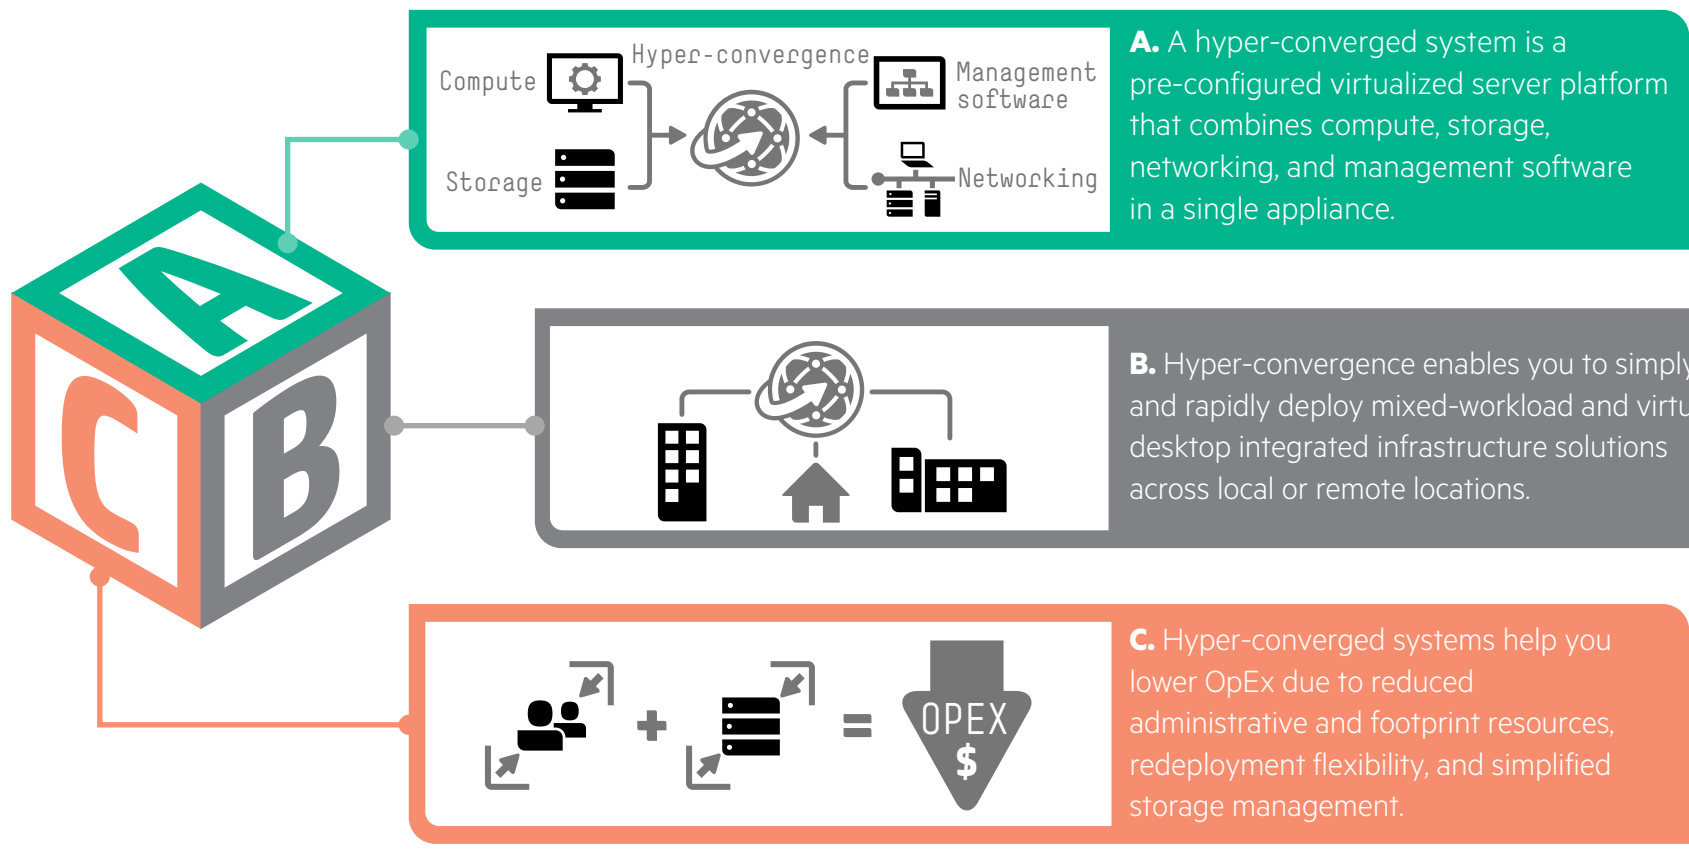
A

C

B

Compute

Hyper-convergence

Management software

Storage

Networking

**A.** A hyper-converged system is a pre-configured virtualized server platform that combines compute, storage, networking, and management software in a single appliance.

**B.** Hyper-convergence enables you to simply and rapidly deploy mixed-workload and virtu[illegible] desktop integrated infrastructure solutions across local or remote locations.

+

=

OPEX

$

**C.** Hyper-converged systems help you lower OpEx due to reduced administrative and footprint resources, redeployment flexibility, and simplified storage management.